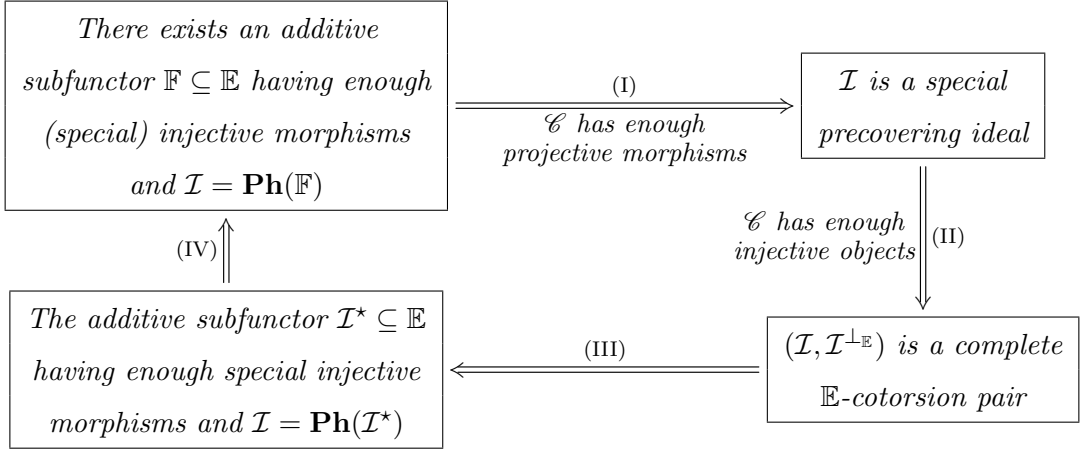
There exists an additive subfunctor $\mathbb{F} \subseteq \mathbb{E}$ having enough (special) injective morphisms and $\mathcal{I} = \mathbf{Ph}(\mathbb{F})$

(I)

$\mathscr{C}$ has enough projective morphisms

$\mathcal{I}$ is a special precovering ideal

$\mathscr{C}$ has enough injective objects

(II)

$(\mathcal{I}, \mathcal{I}^{\perp_{\mathbb{E}}})$ is a complete $\mathbb{E}$-cotorsion pair

(III)

The additive subfunctor $\mathcal{I}^{\star} \subseteq \mathbb{E}$ having enough special injective morphisms and $\mathcal{I} = \mathbf{Ph}(\mathcal{I}^{\star})$

(IV)